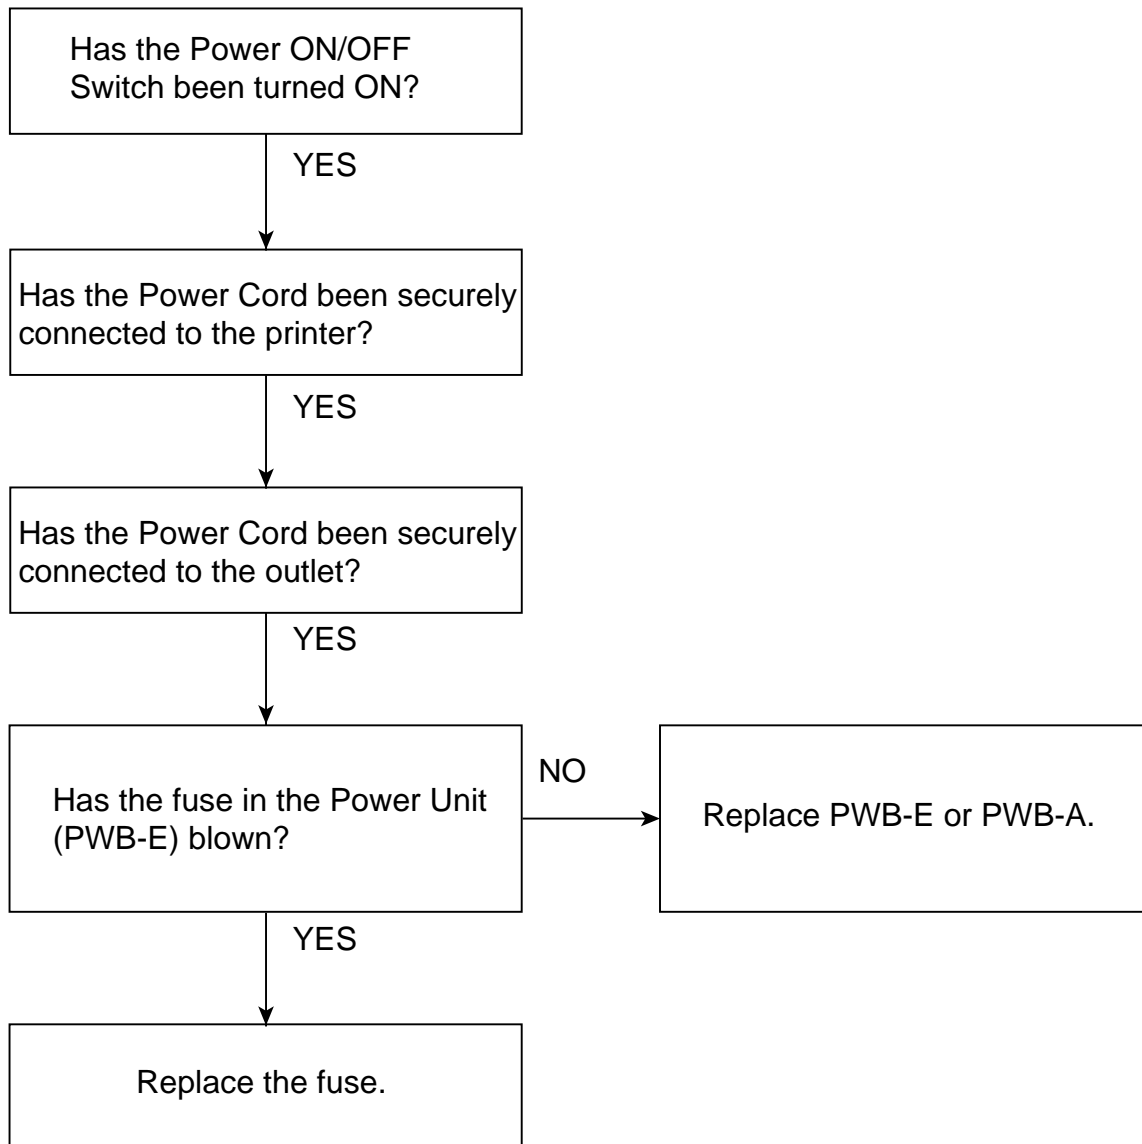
Has the Power ON/OFF Switch been turned ON?

YES

Has the Power Cord been securely connected to the printer?

YES

Has the Power Cord been securely connected to the outlet?

YES

Has the fuse in the Power Unit (PWB-E) blown?

NO

Replace PWB-E or PWB-A.

YES

Replace the fuse.